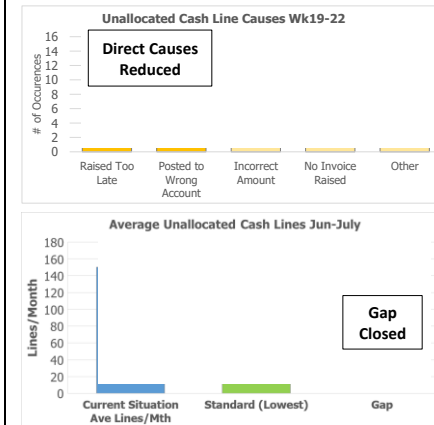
Unallocated Cash Line Causes Wk19-22

16
14
12
10
8
6
4
2
0

# of Occurences

Direct Causes Reduced

Raised Too Late

Posted to Wrong Account

Incorrect Amount

No Invoice Raised

Other

Average Unallocated Cash Lines Jun-July

180
160
140
120
100
80
60
40
20
0

Lines/Month

Gap Closed

Current Situation Ave Lines/Mth

Standard (Lowest)

Gap